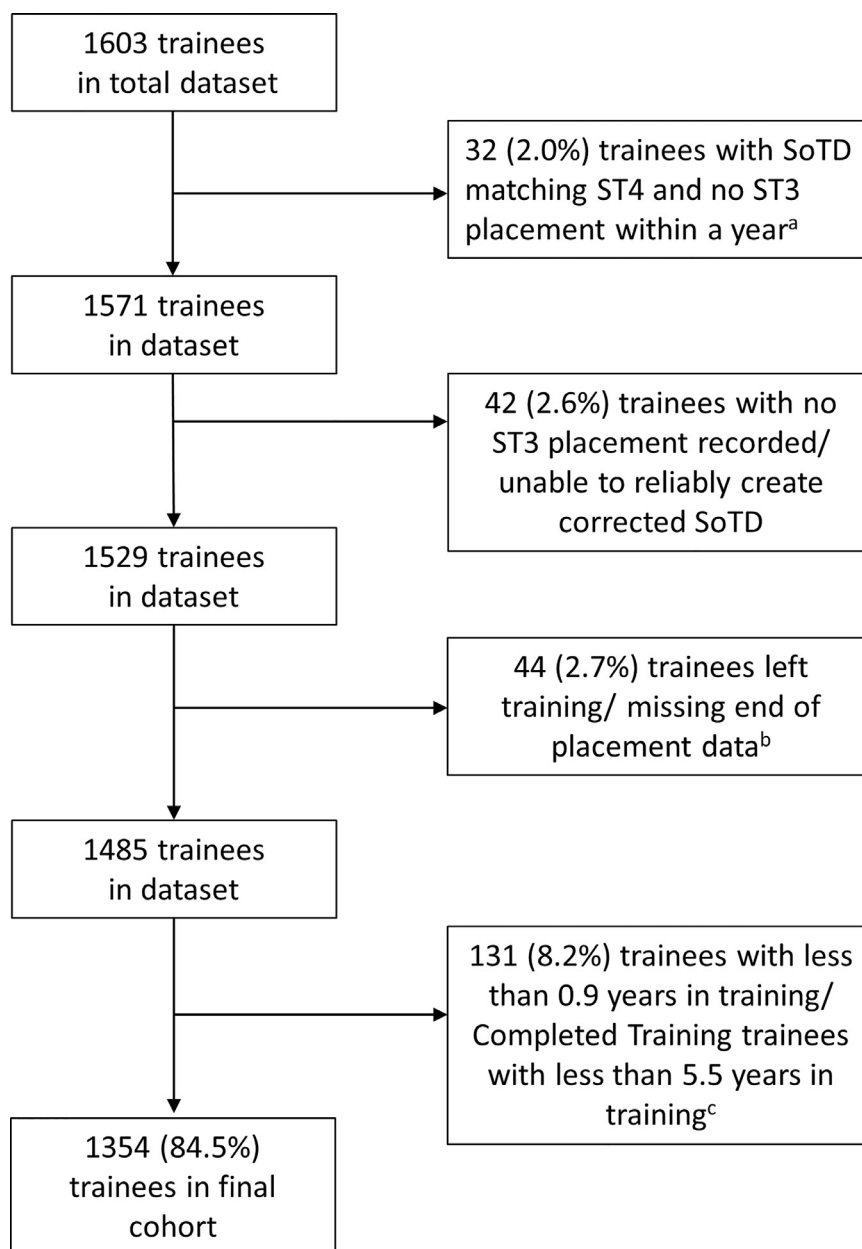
1603 trainees in total dataset

32 (2.0%) trainees with SoTD matching ST4 and no ST3 placement within a year$^{a}$

1571 trainees in dataset

42 (2.6%) trainees with no ST3 placement recorded/ unable to reliably create corrected SoTD

1529 trainees in dataset

44 (2.7%) trainees left training/ missing end of placement data$^{b}$

1485 trainees in dataset

131 (8.2%) trainees with less than 0.9 years in training/ Completed Training trainees with less than 5.5 years in training$^{c}$

1354 (84.5%) trainees in final cohort